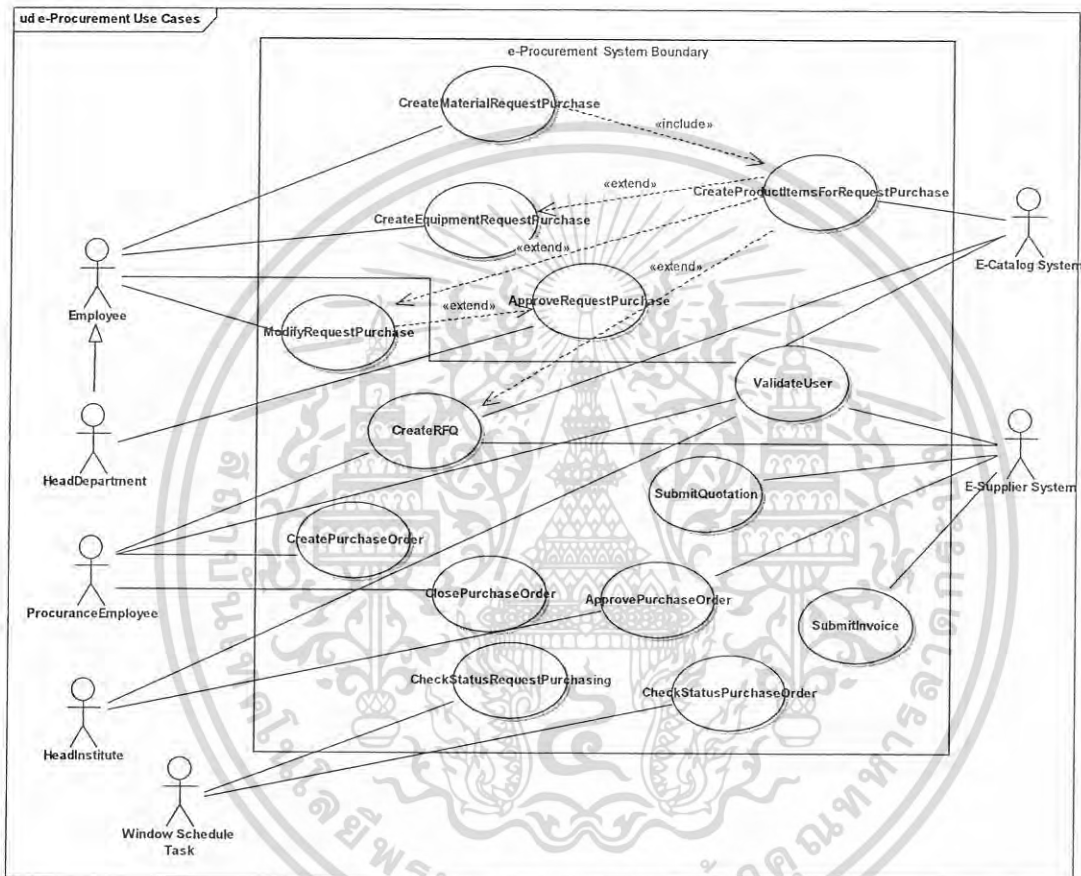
ud e-Procurement Use Cases

e-Procurement System Boundary

CreateMaterialRequestPurchase

«include»

CreateProductItemsForRequestPurchase

«extend»

CreateEquipmentRequestPurchase

«extend»

«extend»

ApproveRequestPurchase

«extend»

ModifyRequestPurchase

ValidateUser

CreateRFQ

SubmitQuotation

CreatePurchaseOrder

ClosePurchaseOrder

ApprovePurchaseOrder

SubmitInvoice

CheckStatusRequestPurchasing

CheckStatusPurchaseOrder

Employee

HeadDepartment

ProcuranceEmployee

HeadInstitute

Window Schedule Task

E-Catalog System

E-Supplier System